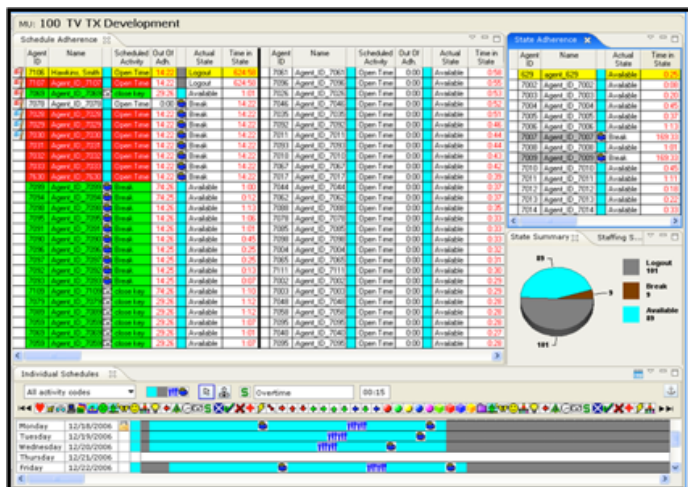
MU: 100 TV TX Development

Schedule Adherence

| Agent ID | Name | Scheduled Activity | Out Of Adh. | Actual State | Time in State |
|---|---|---|---|---|---|
| 7106 | Hawkins, Smith | Open Time | 14:22 | Logout | 624:59 |
| 7107 | Agent_ID_7107 | Open Time | 14:22 | Logout | 624:59 |
| 7069 | Agent_ID_7069 | close kap | 29:26 | Available | 1:01 |
| 7078 | Agent_ID_7078 | Open Time | 0:00 | Break | 14:22 |
| 7028 | Agent_ID_7028 | Open Time | 14:22 | Break | 14:22 |
| 7029 | Agent_ID_7029 | Open Time | 14:22 | Break | 14:22 |
| 7030 | Agent_ID_7030 | Open Time | 14:22 | Break | 14:22 |
| 7031 | Agent_ID_7031 | Open Time | 14:22 | Break | 14:22 |
| 7032 | Agent_ID_7032 | Open Time | 14:22 | Break | 14:22 |
| 7033 | Agent_ID_7033 | Open Time | 14:22 | Break | 14:22 |
| 7630 | Agent_ID_7630 | Open Time | 14:22 | Break | 14:22 |
| 7093 | Agent_ID_7093 | Break | 74:26 | Available | 1:00 |
| 7094 | Agent_ID_7094 | Break | 74:26 | Available | 0:12 |
| 7095 | Agent_ID_7095 | Break | 14:26 | Available | 1:06 |
| 7096 | Agent_ID_7096 | Break | 14:26 | Available | 1:08 |
| 7097 | Agent_ID_7097 | Break | 14:26 | Available | 1:01 |
| 7098 | Agent_ID_7098 | Break | 14:26 | Available | 0:45 |
| 7099 | Agent_ID_7099 | Break | 14:25 | Available | 0:28 |
| 7090 | Agent_ID_7090 | Break | 14:25 | Available | 0:25 |
| 7092 | Agent_ID_7092 | Break | 14:25 | Available | 0:13 |
| 7093 | Agent_ID_7093 | Break | 14:25 | Available | 0:07 |
| 7118 | Agent_ID_7118 | close kap | 29:26 | Available | 1:10 |
| 7119 | Agent_ID_7119 | close kap | 29:26 | Available | 1:12 |
| 7120 | Agent_ID_7120 | close kap | 29:26 | Available | 1:12 |
| 7059 | Agent_ID_7059 | close kap | 29:26 | Available | 1:07 |
| 7060 | Agent_ID_7060 | close kap | 29:26 | Available | 1:08 |
| 7067 | Agent_ID_7067 | close kap | 29:26 | Available | 1:07 |

| Agent ID | Name | Scheduled Activity | Out Of Adh. | Actual State | Time in State |
|---|---|---|---|---|---|
| 7061 | Agent_ID_7061 | Open Time | | Available | 0:58 |
| 7106 | Agent_ID_7106 | Open Time | | Available | 0:58 |
| 7026 | Agent_ID_7026 | Open Time | | Available | 0:53 |
| 7046 | Agent_ID_7046 | Open Time | | Available | 0:52 |
| 7025 | Agent_ID_7025 | Open Time | | Available | 0:51 |
| 7005 | Agent_ID_7005 | Open Time | | Available | 0:48 |
| 7011 | Agent_ID_7011 | Open Time | | Available | 0:46 |
| 7093 | Agent_ID_7093 | Open Time | | Available | 0:44 |
| 7010 | Agent_ID_7010 | Open Time | | Available | 0:43 |
| 7067 | Agent_ID_7067 | Open Time | | Available | 0:42 |
| 7017 | Agent_ID_7017 | Open Time | | Available | 0:40 |
| 7044 | Agent_ID_7044 | Open Time | | Available | 0:37 |
| 7062 | Agent_ID_7062 | Open Time | | Available | 0:37 |
| 7063 | Agent_ID_7063 | Open Time | | Available | 0:37 |
| 7078 | Agent_ID_7078 | Open Time | | Available | 0:35 |
| 7085 | Agent_ID_7085 | Open Time | | Available | 0:33 |
| 7098 | Agent_ID_7098 | Open Time | | Available | 0:33 |
| 7058 | Agent_ID_7058 | Open Time | | Available | 0:33 |
| 7065 | Agent_ID_7065 | Open Time | | Available | 0:31 |
| 7111 | Agent_ID_7111 | Open Time | | Available | 0:30 |
| 7002 | Agent_ID_7002 | Open Time | | Available | 0:29 |
| 7003 | Agent_ID_7003 | Open Time | | Available | 0:29 |
| 7048 | Agent_ID_7048 | Open Time | | Available | 0:29 |
| 7058 | Agent_ID_7058 | Open Time | | Available | 0:29 |
| 7095 | Agent_ID_7095 | Open Time | | Available | 0:29 |
| 7040 | Agent_ID_7040 | Open Time | | Available | 0:29 |
| 7095 | Agent_ID_7095 | Open Time | | Available | 0:28 |

State Adherence

| Agent ID | Name | Actual State | Time in State |
|---|---|---|---|
| 629 | agent_629 | Available | 0:25 |
| 7002 | Agent_ID_7002 | Available | 0:08 |
| 7003 | Agent_ID_7003 | Available | 0:29 |
| 7004 | Agent_ID_7004 | Available | 0:45 |
| 7005 | Agent_ID_7005 | Available | 0:37 |
| 7006 | Agent_ID_7006 | Available | 1:13 |
| 7007 | Agent_ID_7007 | Break | 169:33 |
| 7008 | Agent_ID_7008 | Available | 1:01 |
| 7009 | Agent_ID_7009 | Break | 169:33 |
| 7010 | Agent_ID_7010 | Available | 0:45 |
| 7011 | Agent_ID_7011 | Available | 1:13 |
| 7012 | Agent_ID_7012 | Available | 0:18 |
| 7013 | Agent_ID_7013 | Available | 0:20 |
| 7014 | Agent_ID_7014 | Available | 0:33 |

State Summary | Staffing S...

89
9
101
Logout 101
Break 9
Available 89

Individual Schedules

All activity codes
S Overtime 00:15

| Monday | 12/18/2006 |
|---|---|
| Tuesday | 12/19/2006 |
| Wednesday | 12/20/2006 |
| Thursday | 12/21/2006 |
| Friday | 12/22/2006 |